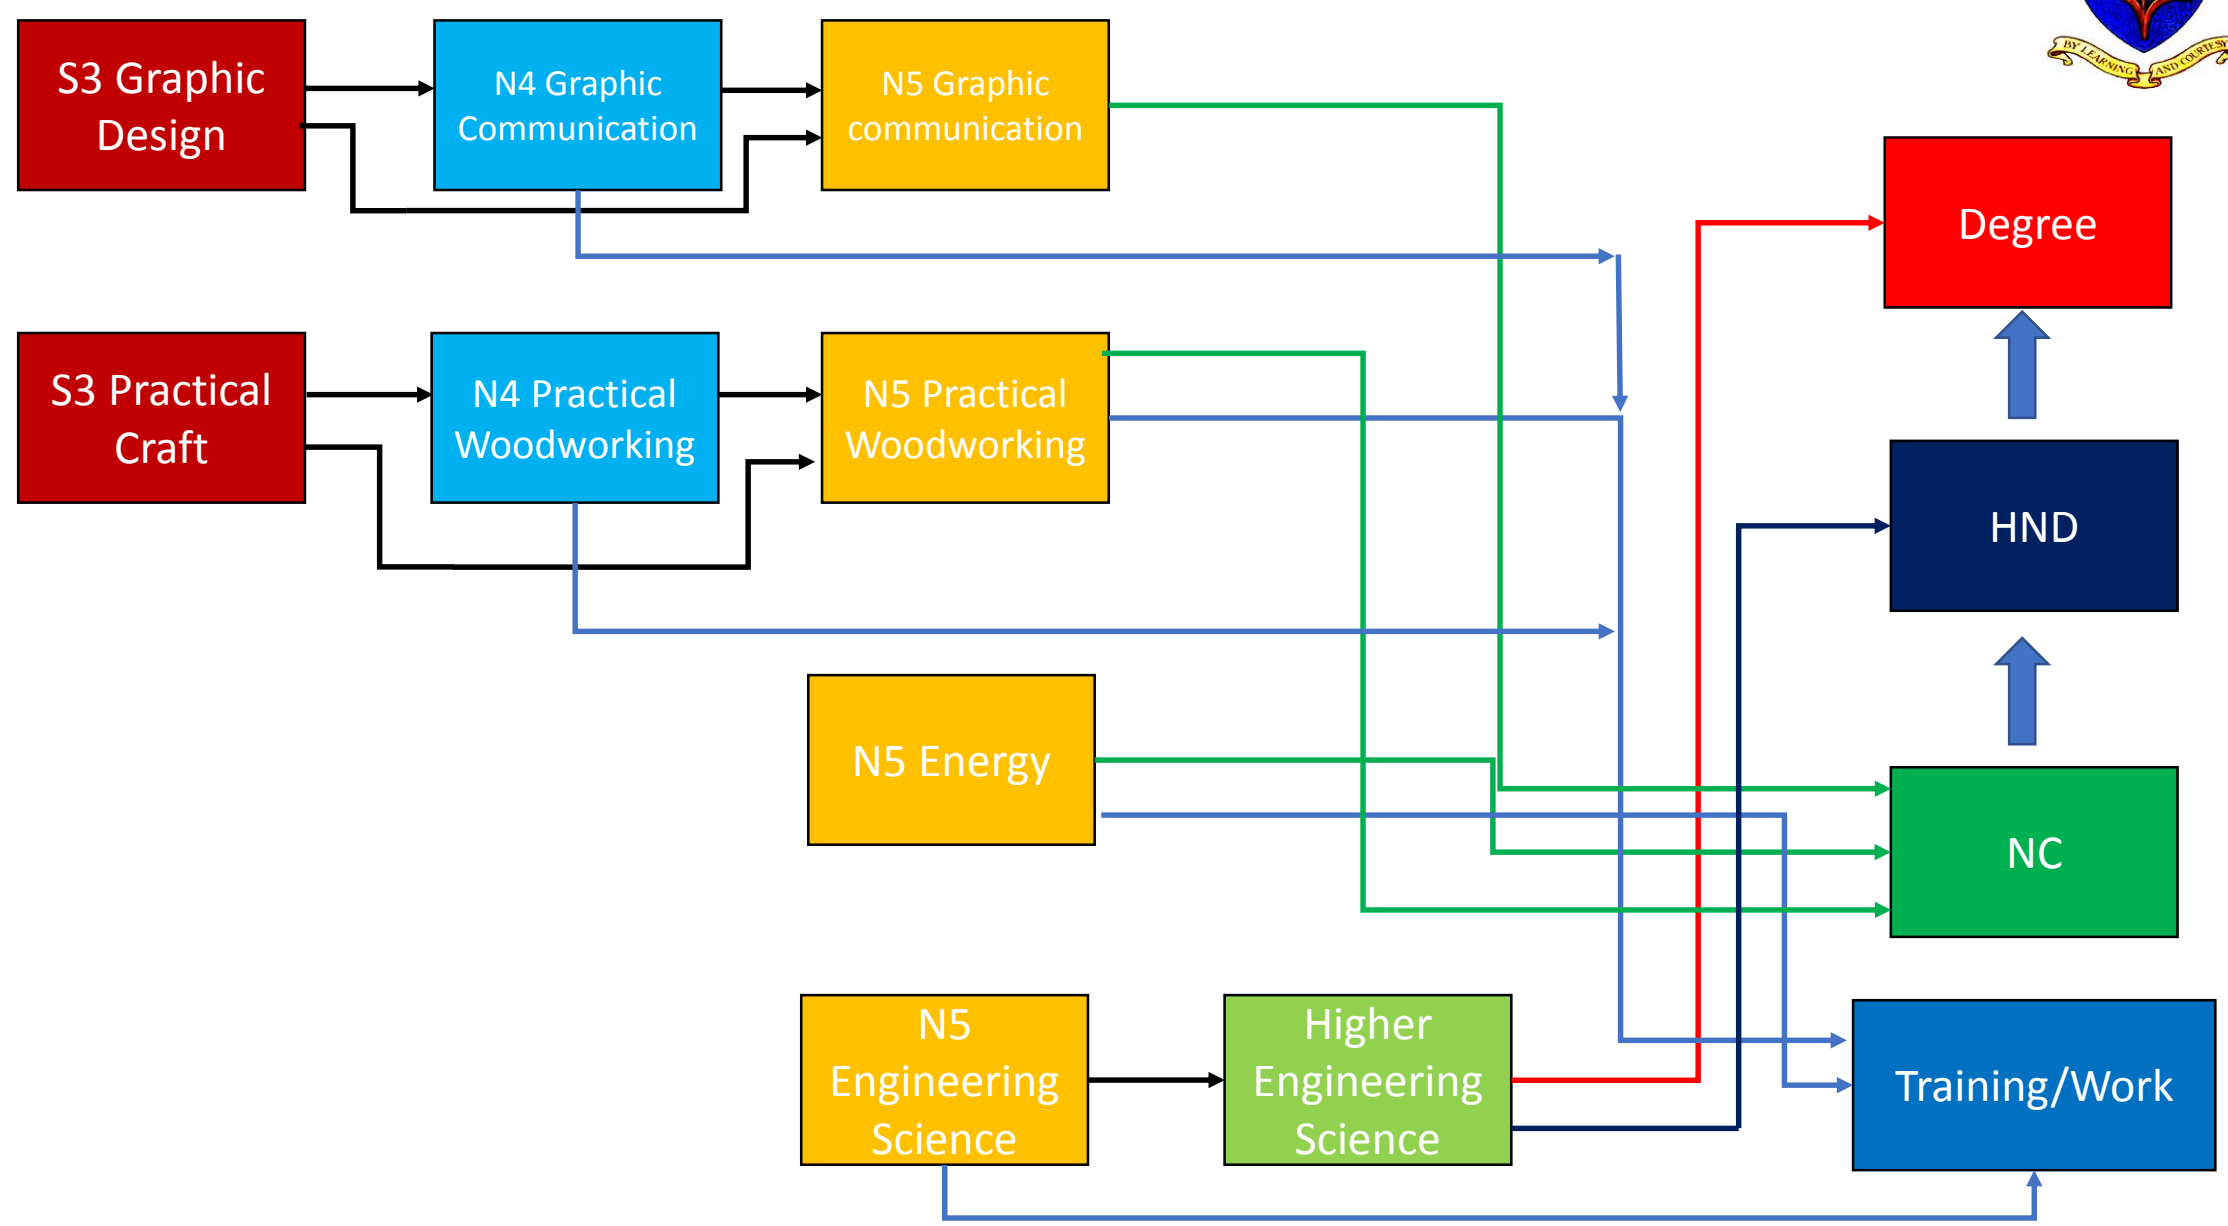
S3 Graphic Design

N4 Graphic Communication

N5 Graphic communication

BY LEARNING AND COURTESY

Degree

S3 Practical Craft

N4 Practical Woodworking

N5 Practical Woodworking

HND

N5 Energy

NC

N5 Engineering Science

Higher Engineering Science

Training/Work